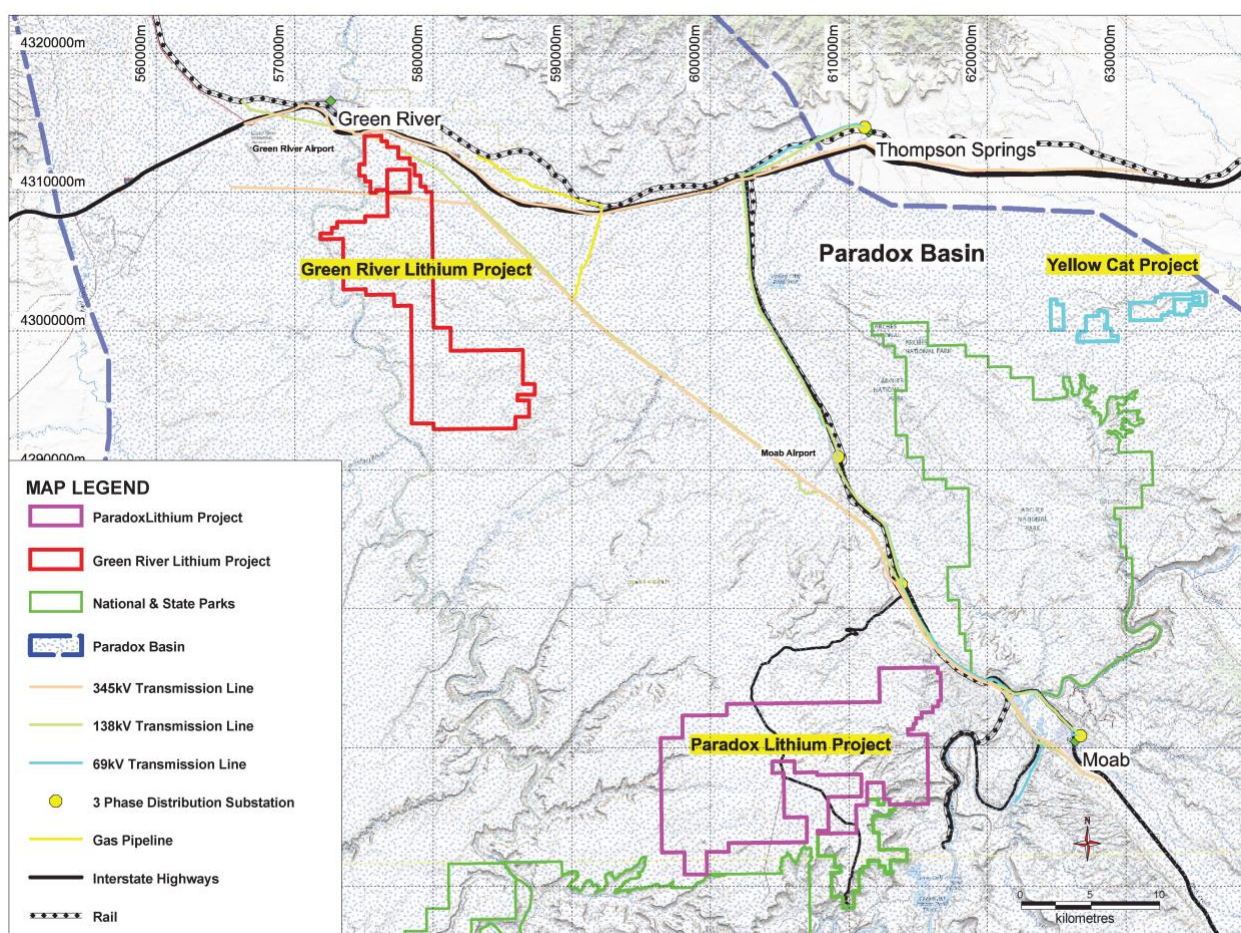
4320000m
560000m
570000m
580000m
590000m
600000m
610000m
620000m
630000m

Green River
Green River Airport
Thompson Springs
4310000m
Paradox Basin
Green River Lithium Project
Yellow Cat Project
4300000m
4290000m
Moab Airport
Paradox Lithium Project
Moab

MAP LEGEND
ParadoxLithium Project
Green River Lithium Project
National & State Parks
Paradox Basin
345kV Transmission Line
138kV Transmission Line
69kV Transmission Line
3 Phase Distribution Substation
Gas Pipeline
Interstate Highways
Rail

N
0 5 10
kilometres